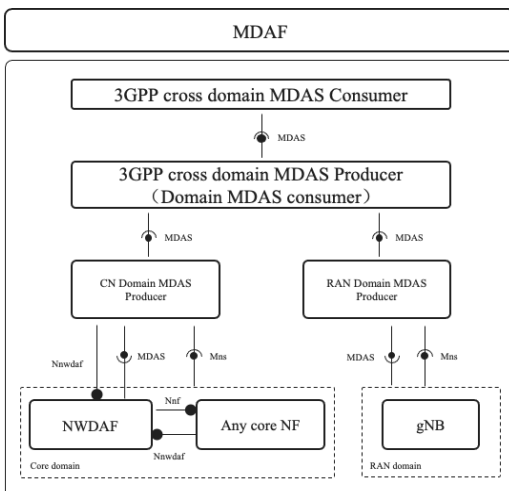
MDAF

3GPP cross domain MDAS Consumer

MDAS

3GPP cross domain MDAS Producer
（Domain MDAS consumer）

MDAS

MDAS

CN Domain MDAS Producer

RAN Domain MDAS Producer

Nnwdaf

MDAS

Mns

MDAS

Mns

Nnf

NWDAF

Any core NF

gNB

Nnwdaf

Core domain

RAN domain